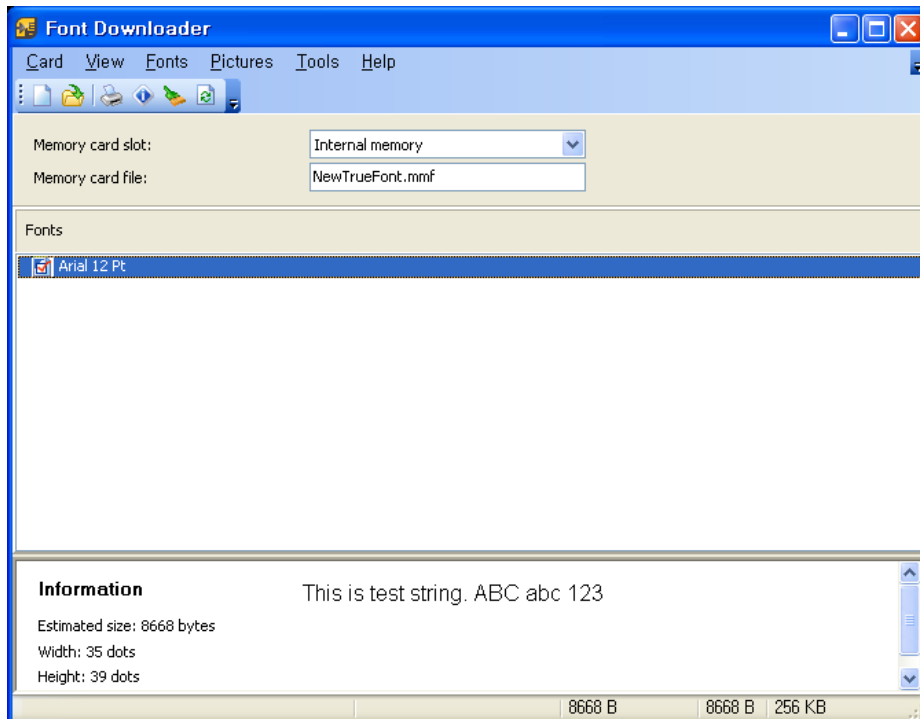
Font Downloader

Card View Fonts Pictures Tools Help

Memory card slot: Internal memory

Memory card file: NewTrueFont.mmf

Fonts

Arial 12 Pt

Information

This is test string. ABC abc 123

Estimated size: 8668 bytes

Width: 35 dots

Height: 39 dots

8668 B 8668 B 256 KB